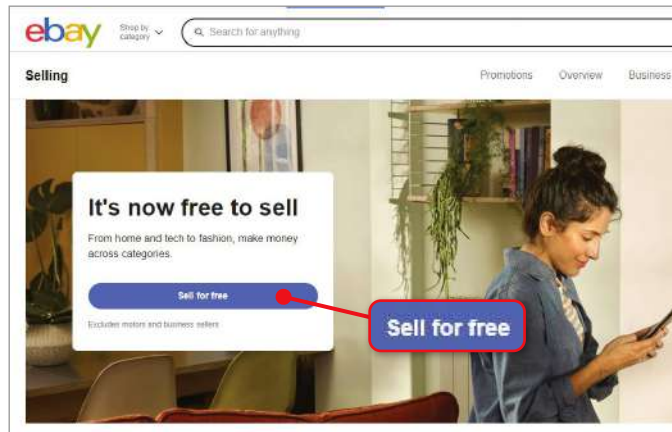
ebay

Shop by category

Search for anything

Selling

Promotions

Overview

Business

It's now free to sell

From home and tech to fashion, make money across categories.

Sell for free

Excludes motors and business sellers

Sell for free